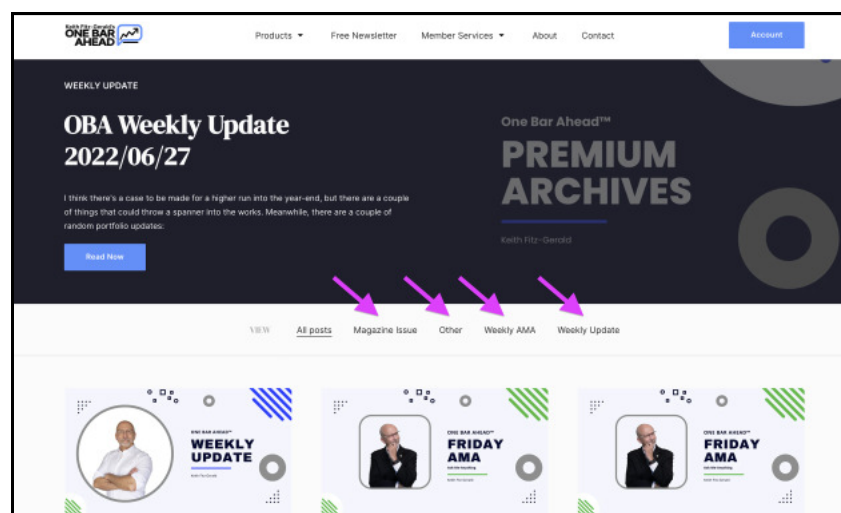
Keith Fitz-Gerald's ONE BAR AHEAD

Products ▾ Free Newsletter Member Services ▾ About Contact

Account

WEEKLY UPDATE

OBA Weekly Update 2022/06/27

I think there's a case to be made for a higher run into the year-end, but there are a couple of things that could throw a spanner into the works. Meanwhile, there are a couple of random portfolio updates:

Read Now

One Bar Ahead™

PREMIUM ARCHIVES

Keith Fitz-Gerald

VIEW All posts Magazine Issue Other Weekly AMA Weekly Update

ONE BAR AHEAD™ WEEKLY UPDATE Keith Fitz-Gerald

ONE BAR AHEAD™ FRIDAY AMA Ask Me Anything Keith Fitz-Gerald

ONE BAR AHEAD™ FRIDAY AMA Ask Me Anything Keith Fitz-Gerald